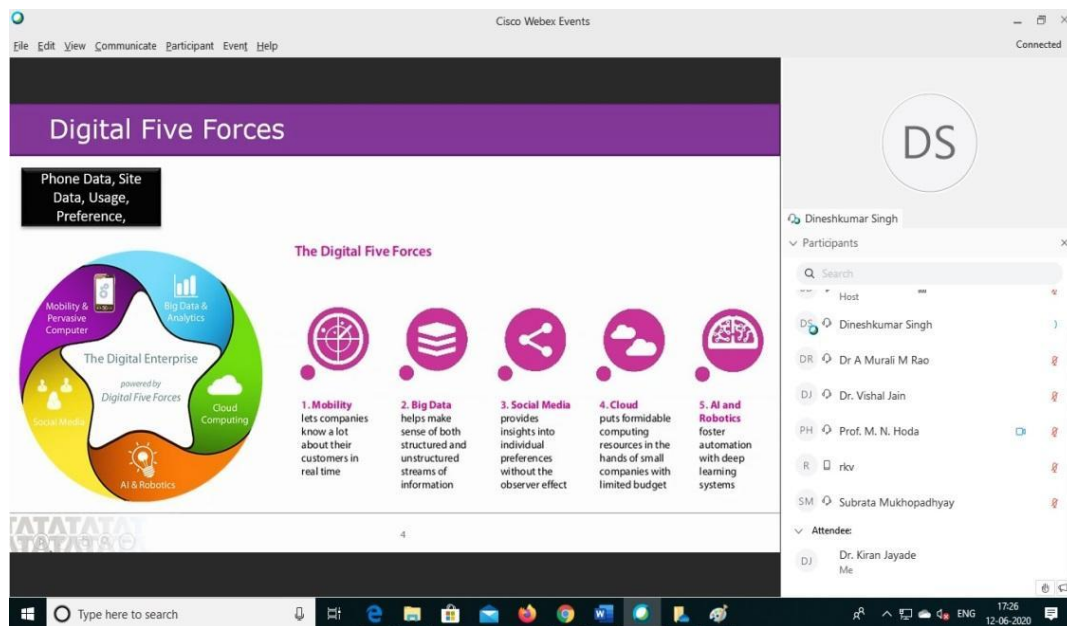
Cisco Webex Events

File Edit View Communicate Participant Event Help

Connected

Digital Five Forces

Phone Data, Site Data, Usage, Preference,

Mobility & Pervasive Computer

Big Data & Analytics

The Digital Enterprise

powered by Digital Five Forces

Cloud Computing

Social Media

AI & Robotics

The Digital Five Forces

1. Mobility lets companies know a lot about their customers in real time

2. Big Data helps make sense of both structured and unstructured streams of information

3. Social Media provides insights into individual preferences without the observer effect

4. Cloud puts formidable computing resources in the hands of small companies with limited budget

5. AI and Robotics foster automation with deep learning systems

4

TATATATA

DS

Dineshkumar Singh

Participants

Search

Host

DS Dineshkumar Singh

DR Dr A Murali M Rao

DJ Dr. Vishal Jain

PH Prof. M. N. Hoda

R rkv

SM Subrata Mukhopadhyay

Attendee:

DJ Dr. Kiran Jayade
Me

Type here to search

ENG

17:26
12-06-2020